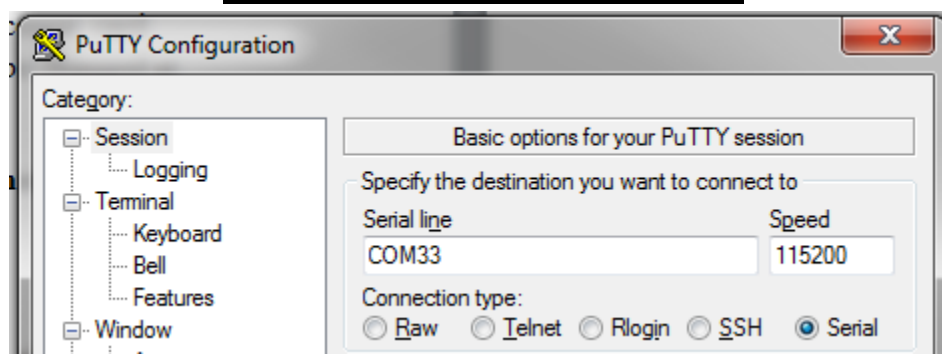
PuTTY Configuration

Category:

Session
Logging
Terminal
Keyboard
Bell
Features
Window

Basic options for your PuTTY session

Specify the destination you want to connect to

Serial line
COM33

Speed
115200

Connection type:
Raw Telnet Rlogin SSH Serial